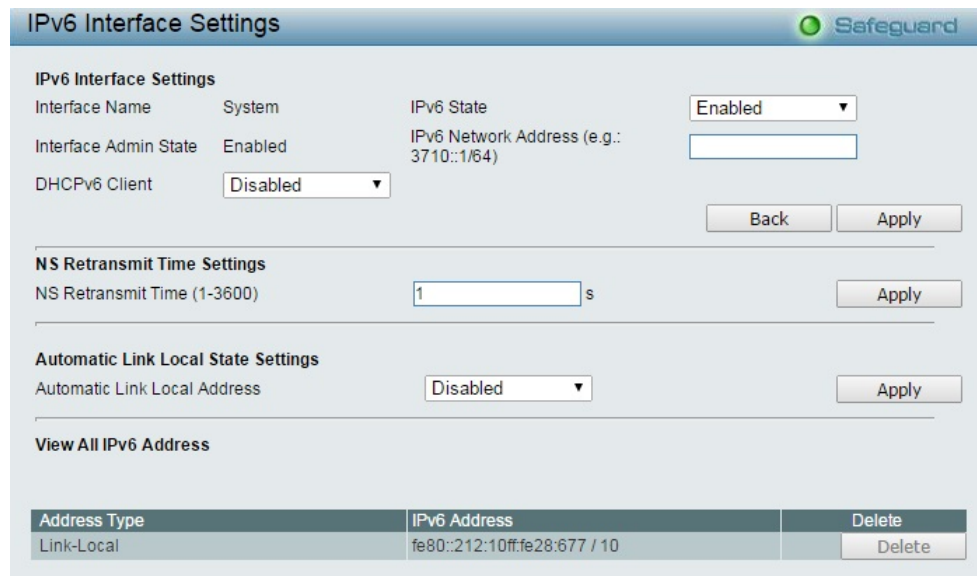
IPv6 Interface Settings

Safeguard

IPv6 Interface Settings

Interface Name System IPv6 State Enabled

Interface Admin State Enabled IPv6 Network Address (e.g.: 3710::1/64)

DHCPv6 Client Disabled

Back Apply

NS Retransmit Time Settings

NS Retransmit Time (1-3600) 1 s Apply

Automatic Link Local State Settings

Automatic Link Local Address Disabled Apply

View All IPv6 Address

| Address Type | IPv6 Address | Delete |
|---|---|---|
| Link-Local | fe80::212:10ff:fe28:677 / 10 | Delete |